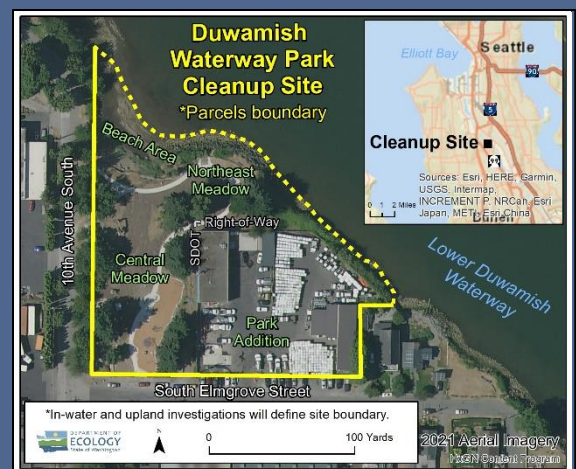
Duwamish Waterway Park Cleanup Site
*Parcels boundary

Elliott Bay
Seattle
90
5
Cleanup Site ■
99
Sources: Esri, HERE, Garmin, USGS, Intermap, INCREMENT P, NRCan, Esri Japan, METI, Esri China
0 1 2 Miles
Burien

Beach Area
Northeast Meadow
Right-of-Way
10th Avenue South
Central Meadow
SDOT
Park Addition
Lower Duwamish Waterway
South Elmgrove Street

*In-water and upland investigations will define site boundary.
DEPARTMENT OF ECOLOGY State of Washington
N
0
100 Yards
2021 Aerial Imagery
NextGN Content Program